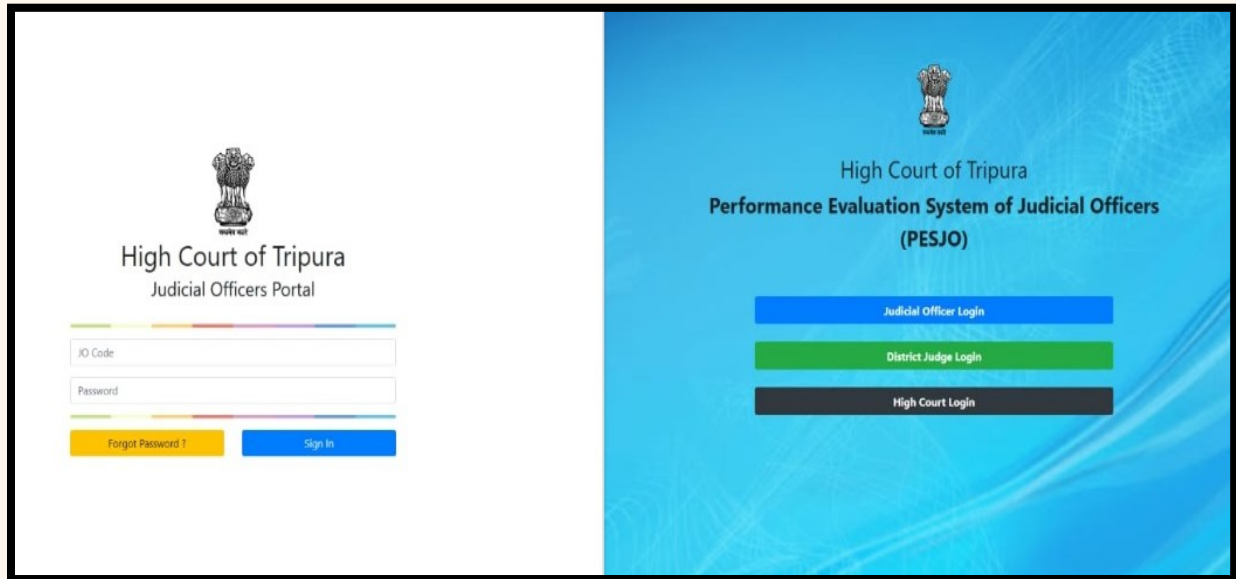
सत्यमेव जयते

High Court of Tripura

Judicial Officers Portal

JO Code

Password

Forgot Password ?

Sign In

सत्यमेव जयते

High Court of Tripura

Performance Evaluation System of Judicial Officers (PESJO)

Judicial Officer Login

District Judge Login

High Court Login